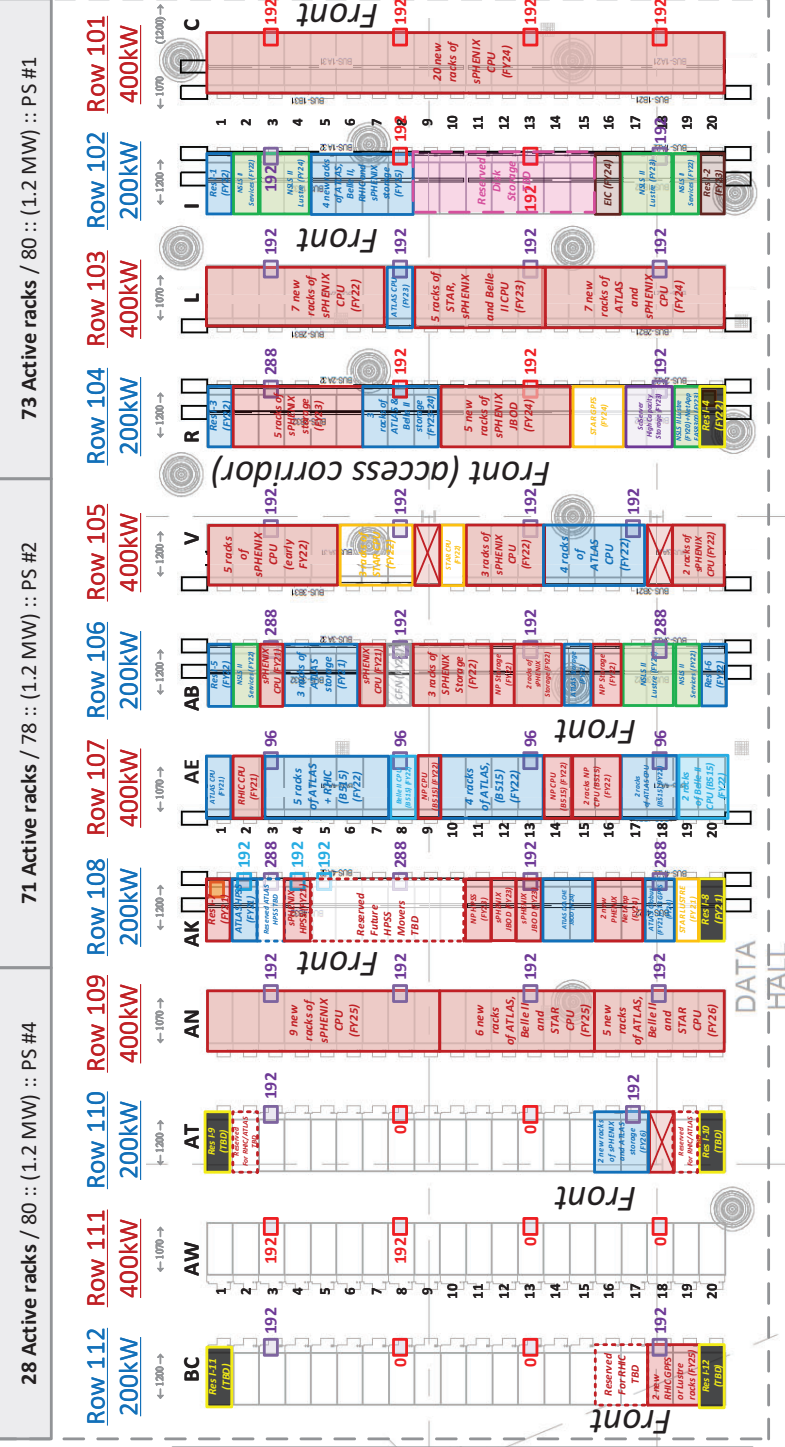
73 Active racks / 80 :: (1.2 MW) :: PS #1

71 Active racks / 78 :: (1.2 MW) :: PS #2

28 Active racks / 80 :: (1.2 MW) :: PS #4

Row 101 400kW
C
192 192 192 192
20 new racks of sPHENIX CPU (FY24)
Front

Row 102 200kW
I
Res I-1 (FY22)
NSLS II Services (FY22)
NSLS II Lustre (FY24)
4 new racks of ATLAS, Belle II, RHIC and sPHENIX storage (FY25)
Reserved Disk Storage
EIC (FY24)
NSLS II Lustre (FY23)
NSLS II Services (FY23)
Res I-2 (FY23)
192 192 192 192

Row 103 400kW
L
192 192 192 192
7 new racks of sPHENIX CPU (FY22)
ATLAS CPU (FY23)
5 racks of STAR, sPHENIX and Belle II CPU (FY23)
7 new racks of ATLAS and sPHENIX CPU (FY24)
Front

Row 104 200kW
R
288 192 192 192
Res I-3 (FY22)
5 racks of sPHENIX storage (FY23)
ATLAS & Belle II storage (FY23/24)
5 new racks of sPHENIX JBOD (FY24)
STAR GPFS (FY24)
SDCC High-density Storage (FY23)
NSLS II Lustre (FY20)
Res I-4 (FY22)
Front (access corridor)

Row 105 400kW
V
192 192 192 192
5 racks of sPHENIX CPU (early FY22)
3 racks of sPHENIX CPU (FY22)
4 racks of ATLAS CPU (FY22)
2 racks of sPHENIX CPU (FY22)

Row 106 200kW
AB
288 192 192 288
Res I-5 (FY22)
NSLS II Services (FY22)
sPHENIX CPU (FY21)
3 racks of ATLAS storage (FY21)
sPHENIX CPU (FY22)
3 racks of sPHENIX Storage (FY22)
NP Storage (FY22)
2 racks of PHENIX Storage (FY22)
NP Storage (FY22)
NSLS II Lustre (FY22)
NSLS II Services (FY22)
Res I-6 (FY22)
Front

Row 107 400kW
AE
96 96 96 96
ATLAS CPU (FY21)
RHIC CPU (FY21)
5 racks of ATLAS + RHIC (B515) (FY21)
NP CPU (B515) (FY22)
4 racks of ATLAS, (B515) (FY22)
NP CPU (B515) (FY22)
2 racks NP CPU (B515) (FY22)
2 racks of ATLAS CPU (FY22)
2 racks of Belle II CPU (B515) (FY22)

Row 108 200kW
AK
192 288 192 192 288 192 288
Res I-7
Reserved Future HPSS Movers TBD
NP HPSS (FY23)
sPHENIX JBOD (FY23)
sPHENIX JBOD (FY22)
ATLAS dCache (FY22)
2 racks PHENIX NetApp (FY24)
STAR LUSTRE (FY24)
Res I-8 (FY21)
Front

Row 109 400kW
AN
192 192 192 192
9 new racks of sPHENIX CPU (FY25)
6 new racks of ATLAS, Belle II and STAR CPU (FY25)
5 new racks of ATLAS, Belle II and STAR CPU (FY26)

Row 110 200kW
AT
192 0 0 192
Res I-9 (TBD)
Reserved for RHIC/ATLAS
2 new racks of sPHENIX and ATLAS storage (FY24)
Reserved for RHIC/ATLAS (FY25)
Res I-10 (TBD)
Front

Row 111 400kW
AW
192 192 0 0

Row 112 200kW
BC
192 0 0 192
Res I-11 (TBD)
Reserved For RHIC TBD
2 new RHIC GPFS or lustre racks (FY25)
Res I-12 (TBD)
Front

DATA HALL